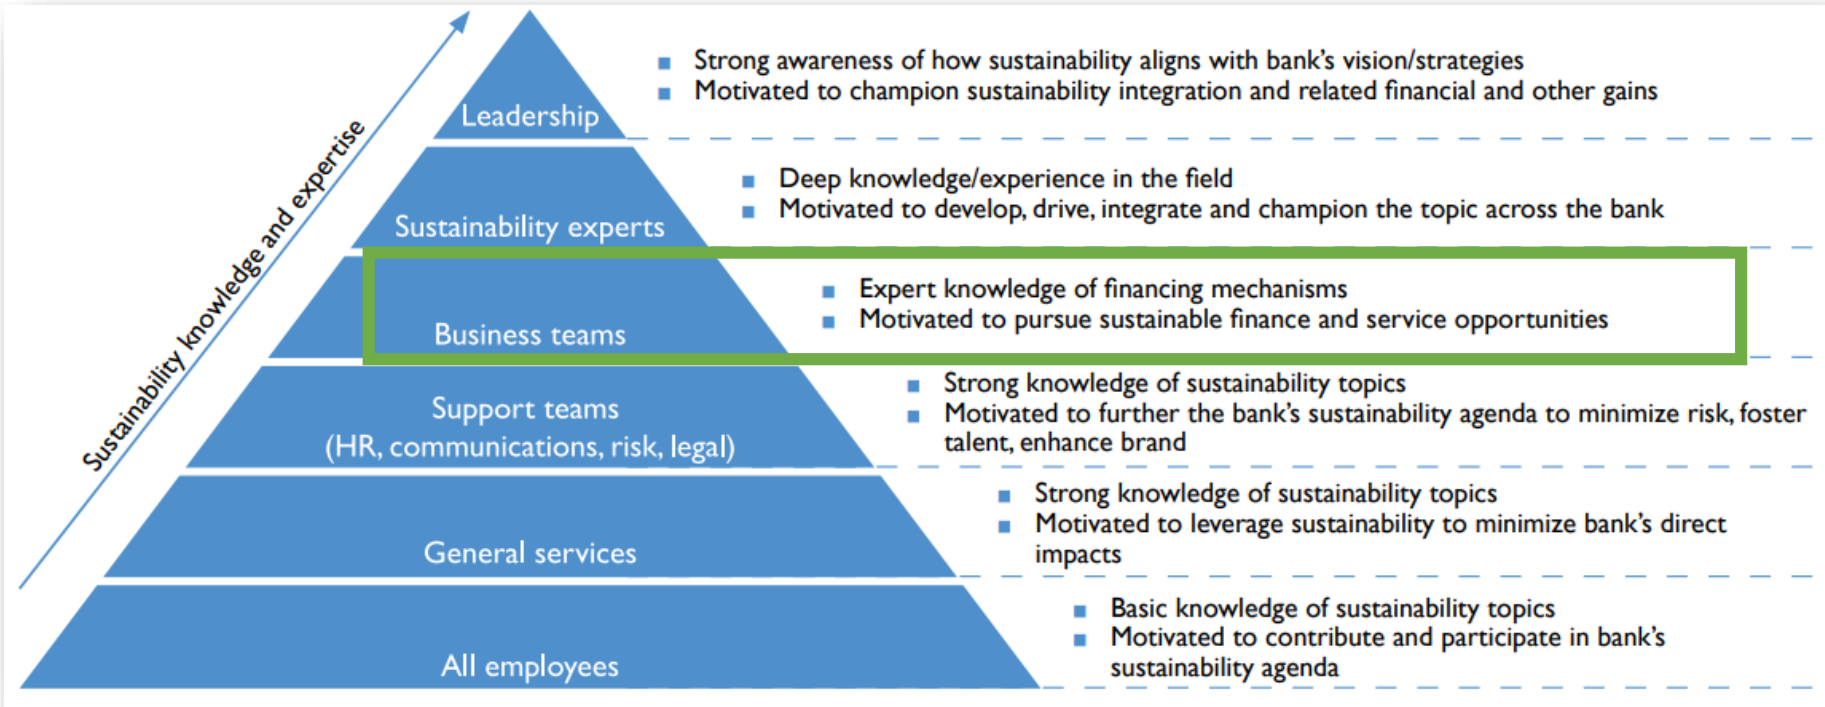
Sustainability knowledge and expertise

Leadership
- Strong awareness of how sustainability aligns with bank's vision/strategies
- Motivated to champion sustainability integration and related financial and other gains

Sustainability experts
- Deep knowledge/experience in the field
- Motivated to develop, drive, integrate and champion the topic across the bank

Business teams
- Expert knowledge of financing mechanisms
- Motivated to pursue sustainable finance and service opportunities

Support teams (HR, communications, risk, legal)
- Strong knowledge of sustainability topics
- Motivated to further the bank's sustainability agenda to minimize risk, foster talent, enhance brand

General services
- Strong knowledge of sustainability topics
- Motivated to leverage sustainability to minimize bank's direct impacts

All employees
- Basic knowledge of sustainability topics
- Motivated to contribute and participate in bank's sustainability agenda